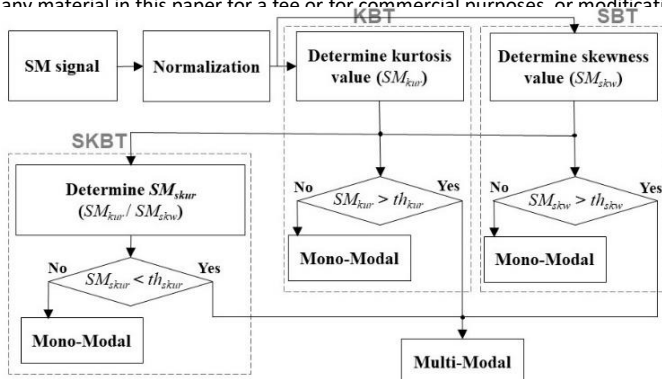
any material in this paper for a fee or for commercial purposes, or modificati

KBT

SBT

SM signal

Normalization

Determine kurtosis value ($SM_{kur}$)

Determine skewness value ($SM_{skw}$)

SKBT

Determine $SM_{skur}$ ($SM_{kur}$ / $SM_{skw}$)

No

$SM_{kur} > th_{kur}$

Yes

No

$SM_{skw} > th_{skw}$

Yes

Mono-Modal

Mono-Modal

No

$SM_{skur} < th_{skur}$

Yes

Mono-Modal

Multi-Modal